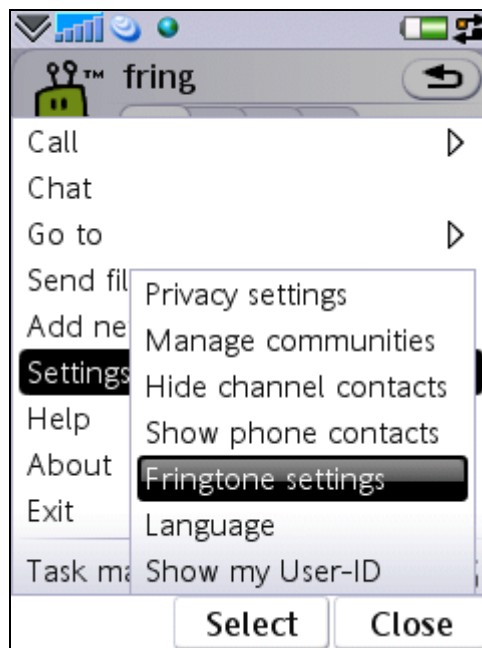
TM fring

Call
Chat
Go to
Send fil
Add ne
Settings
Help
About
Exit
Task ma

Privacy settings
Manage communities
Hide channel contacts
Show phone contacts
Fringtone settings
Language
Show my User-ID

Select
Close